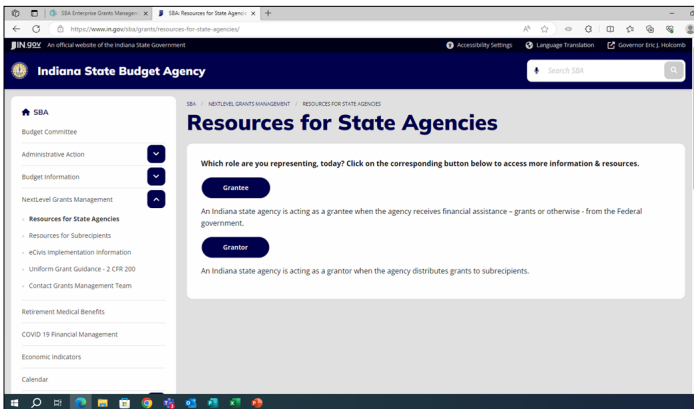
SBA Enterprise Grants Managem ×
SBA: Resources for State Agencie ×
+
https://www.in.gov/sba/grants/resources-for-state-agencies/

IN.gov An official website of the Indiana State Government
Accessibility Settings
Language Translation
Governor Eric J. Holcomb

Indiana State Budget Agency
Search SBA

SBA
Budget Committee
Administrative Action
Budget Information
NextLevel Grants Management
Resources for State Agencies
Resources for Subrecipients
eCivis Implementation Information
Uniform Grant Guidance - 2 CFR 200
Contact Grants Management Team
Retirement Medical Benefits
COVID 19 Financial Management
Economic Indicators
Calendar

SBA / NEXTLEVEL GRANTS MANAGEMENT / RESOURCES FOR STATE AGENCIES

Resources for State Agencies

Which role are you representing, today? Click on the corresponding button below to access more information & resources.

Grantee

An Indiana state agency is acting as a grantee when the agency receives financial assistance – grants or otherwise - from the Federal government.

Grantor

An Indiana state agency is acting as a grantor when the agency distributes grants to subrecipients.